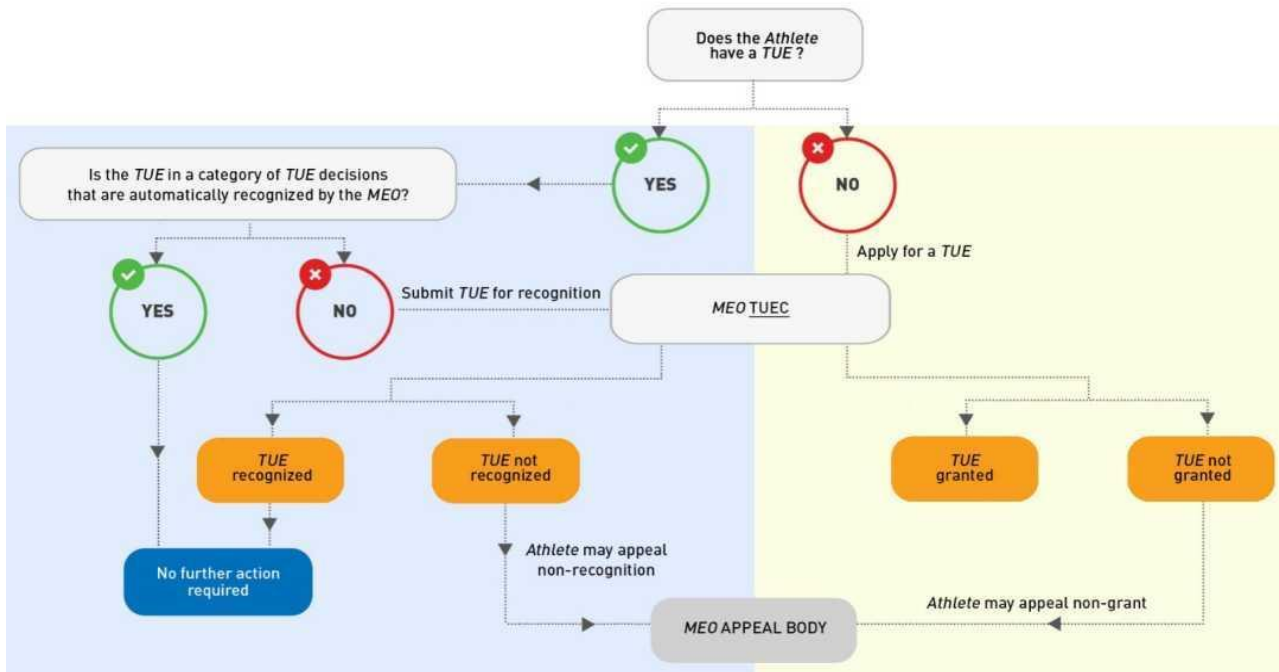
Does the *Athlete* have a *TUE* ?

Is the *TUE* in a category of *TUE* decisions that are automatically recognized by the *MEO*?

YES

NO

YES

NO

Submit *TUE* for recognition

Apply for a *TUE*

*MEO* TUEC

*TUE* recognized

*TUE* not recognized

*TUE* granted

*TUE* not granted

No further action required

*Athlete* may appeal non-recognition

*Athlete* may appeal non-grant

*MEO* APPEAL BODY